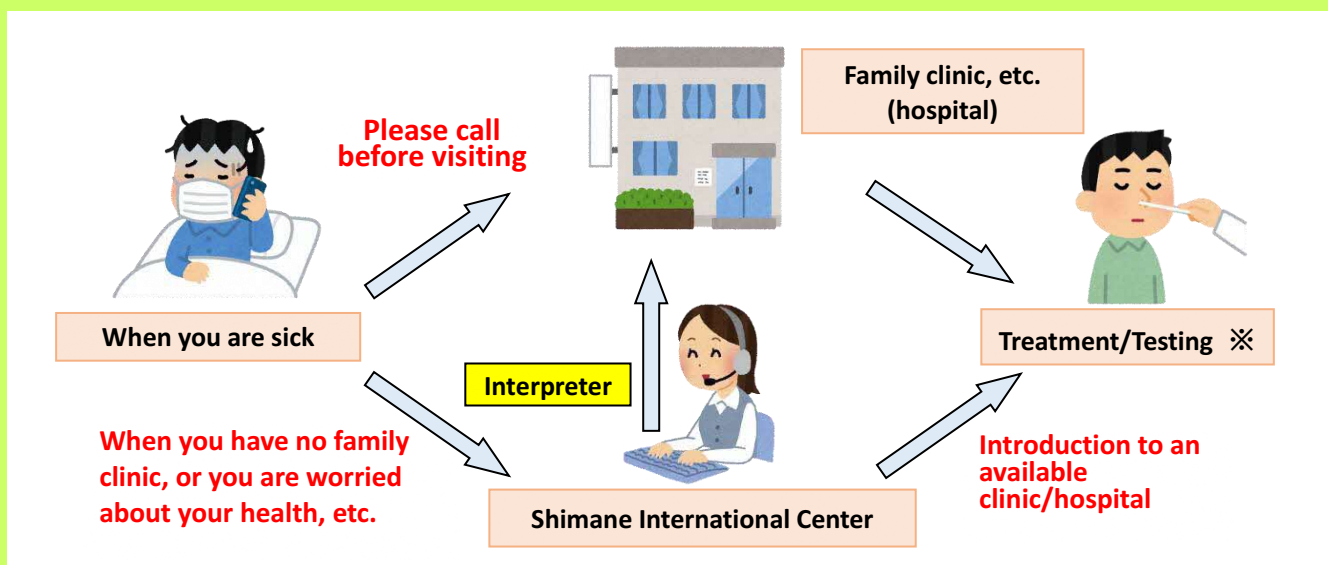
Please call before visiting

Family clinic, etc. (hospital)

When you are sick

Interpreter

Treatment/Testing ※

When you have no family clinic, or you are worried about your health, etc.

Shimane International Center

Introduction to an available clinic/hospital